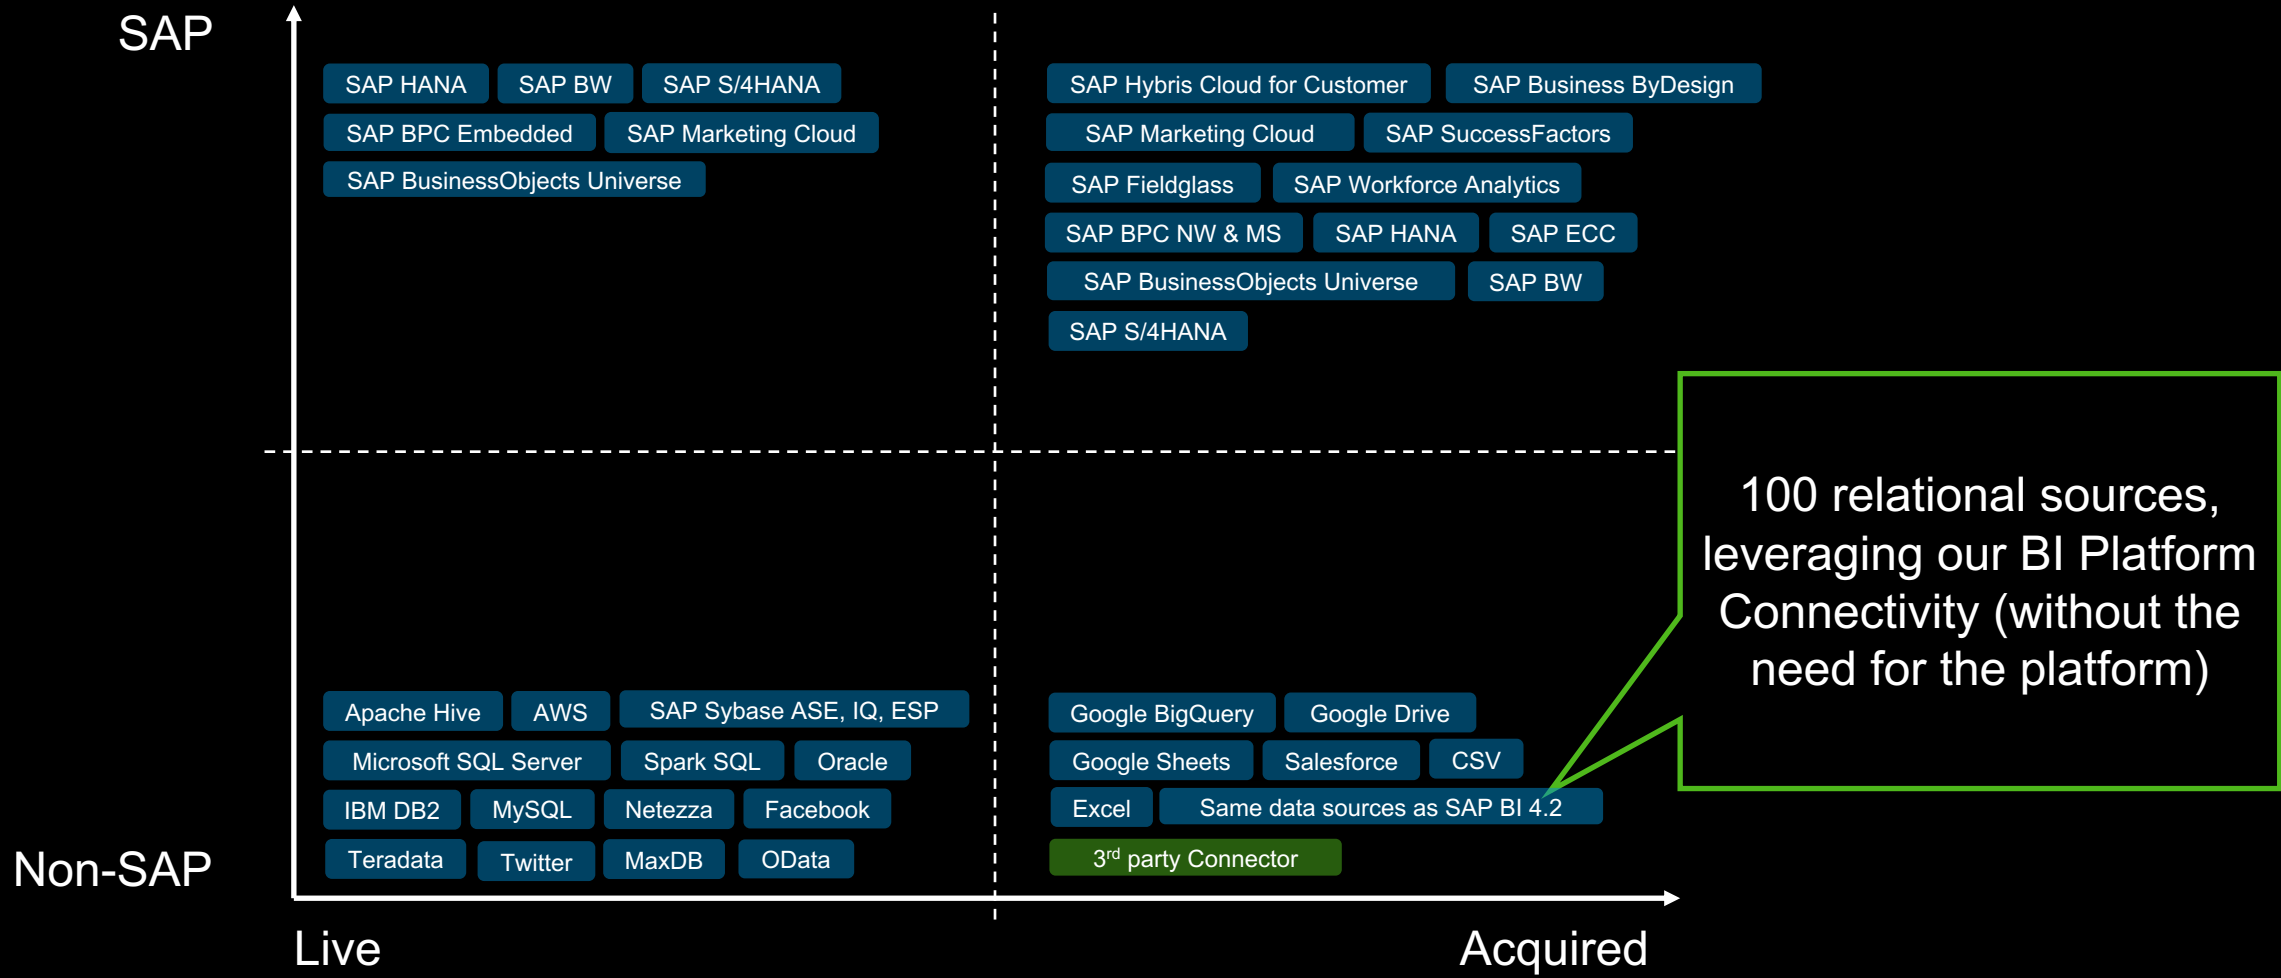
SAP

SAP HANA SAP BW SAP S/4HANA
SAP BPC Embedded SAP Marketing Cloud
SAP BusinessObjects Universe

SAP Hybris Cloud for Customer SAP Business ByDesign
SAP Marketing Cloud SAP SuccessFactors
SAP Fieldglass SAP Workforce Analytics
SAP BPC NW & MS SAP HANA SAP ECC
SAP BusinessObjects Universe SAP BW
SAP S/4HANA

100 relational sources, leveraging our BI Platform Connectivity (without the need for the platform)

Apache Hive AWS SAP Sybase ASE, IQ, ESP
Microsoft SQL Server Spark SQL Oracle
IBM DB2 MySQL Netezza Facebook
Teradata Twitter MaxDB OData

Google BigQuery Google Drive
Google Sheets Salesforce CSV
Excel Same data sources as SAP BI 4.2
3$^{rd}$ party Connector

Non-SAP

Live

Acquired